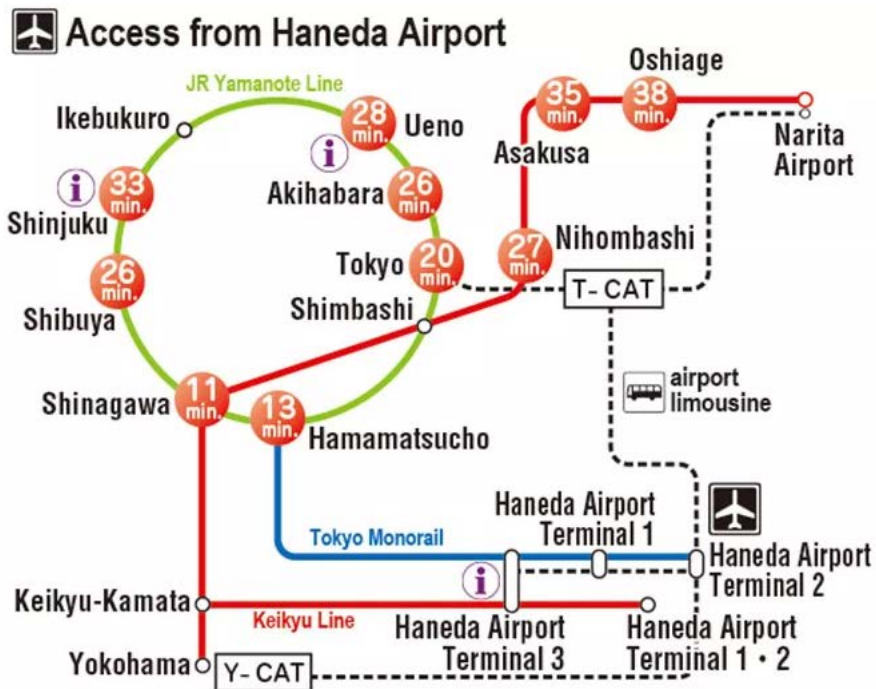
Access from Haneda Airport

JR Yamanote Line

Ikebukuro

28 min. Ueno

i

Akihabara 26 min.

i 33 min.

Shinjuku

Tokyo 20 min.

26 min.

Shibuya

Shimbashi

Asakusa 35 min.

Oshiage 38 min.

Narita Airport

27 min. Nihombashi

T- CAT

airport limousine

Shinagawa 11 min.

13 min. Hamamatsucho

Tokyo Monorail

Haneda Airport Terminal 1

Haneda Airport Terminal 2

i

Keikyu-Kamata

Keikyu Line

Haneda Airport Terminal 3

Haneda Airport Terminal 1・2

Yokohama

Y- CAT